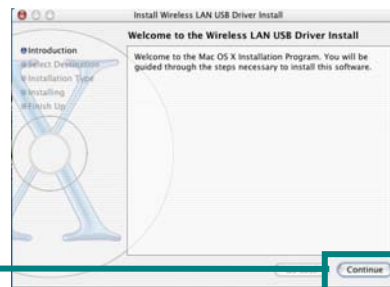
Install Wireless LAN USB Driver Install

Welcome to the Wireless LAN USB Driver Install

Introduction
Select Destination
Installation Type
Installing
Finish Up

Welcome to the Mac OS X Installation Program. You will be guided through the steps necessary to install this software.

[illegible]
Continue